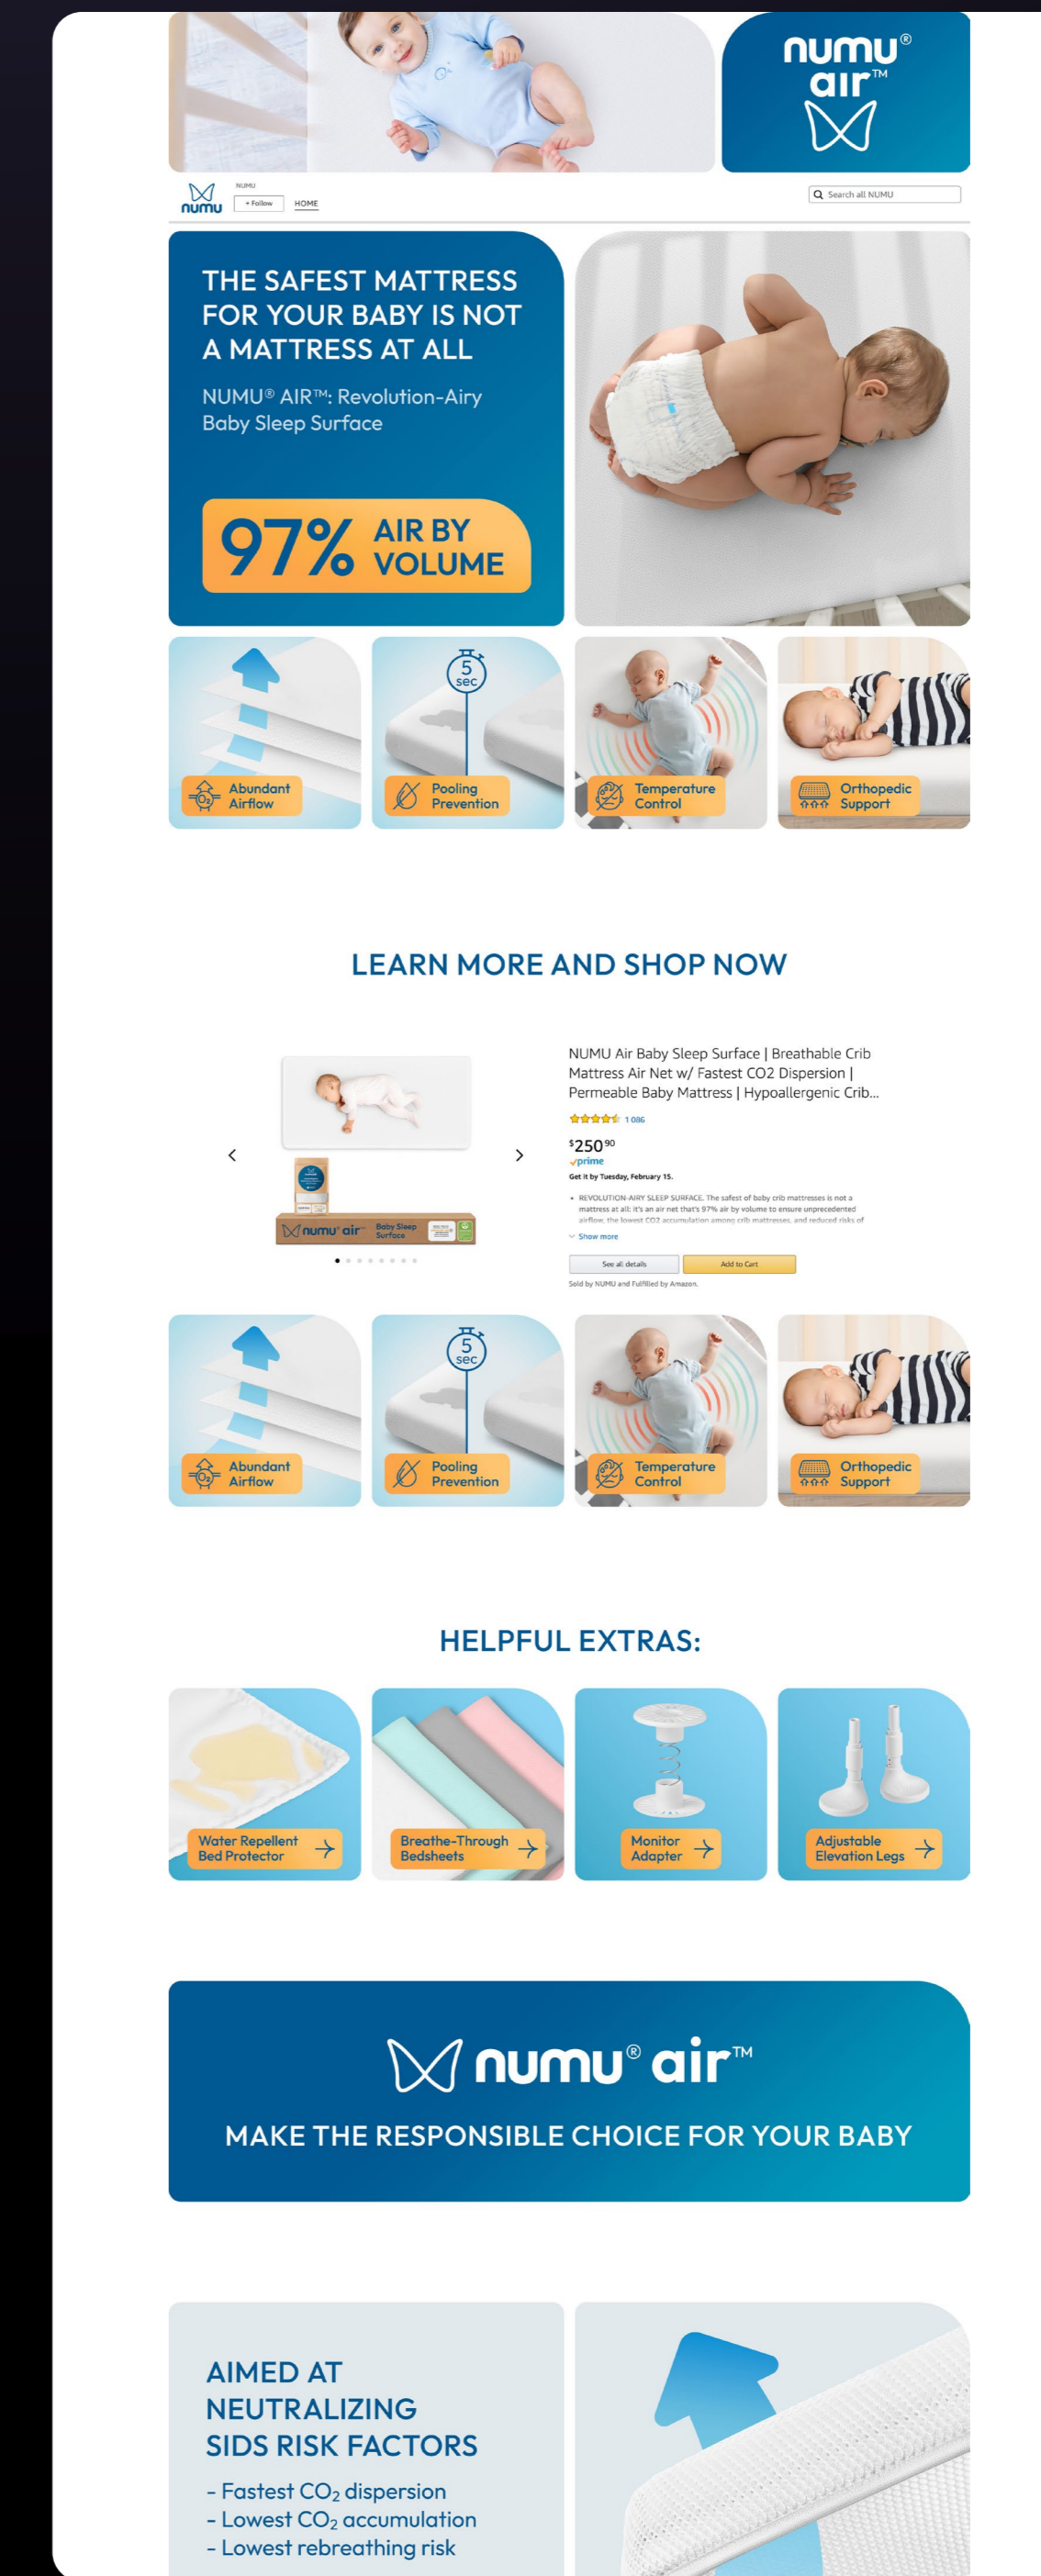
numu® air™

numu NUMU + Follow HOME

Search all NUMU

THE SAFEST MATTRESS FOR YOUR BABY IS NOT A MATTRESS AT ALL

NUMU® AIR™: Revolution-Airy Baby Sleep Surface

97% AIR BY VOLUME

Abundant Airflow

5 sec

Pooling Prevention

Temperature Control

Orthopedic Support

LEARN MORE AND SHOP NOW

numu air Baby Sleep Surface

NUMU Air Baby Sleep Surface | Breathable Crib Mattress Air Net w/ Fastest CO2 Dispersion | Permeable Baby Mattress | Hypoallergenic Crib...

1 086

$250^{90}$

prime

Get it by Tuesday, February 15.

• REVOLUTION-AIRY SLEEP SURFACE. The safest of baby crib mattresses is not a mattress at all; it's an air net that's 97% air by volume to ensure unprecedented airflow, the lowest CO2 accumulation among crib mattresses, and reduced risks of

Show more

See all details

Add to Cart

Sold by NUMU and Fulfilled by Amazon.

Abundant Airflow

5 sec

Pooling Prevention

Temperature Control

Orthopedic Support

HELPFUL EXTRAS:

Water Repellent Bed Protector

Breathe-Through Bedsheets

Monitor Adapter

Adjustable Elevation Legs

numu® air™

MAKE THE RESPONSIBLE CHOICE FOR YOUR BABY

AIMED AT NEUTRALIZING SIDS RISK FACTORS

- Fastest $CO_2$ dispersion
- Lowest $CO_2$ accumulation
- Lowest rebreathing risk